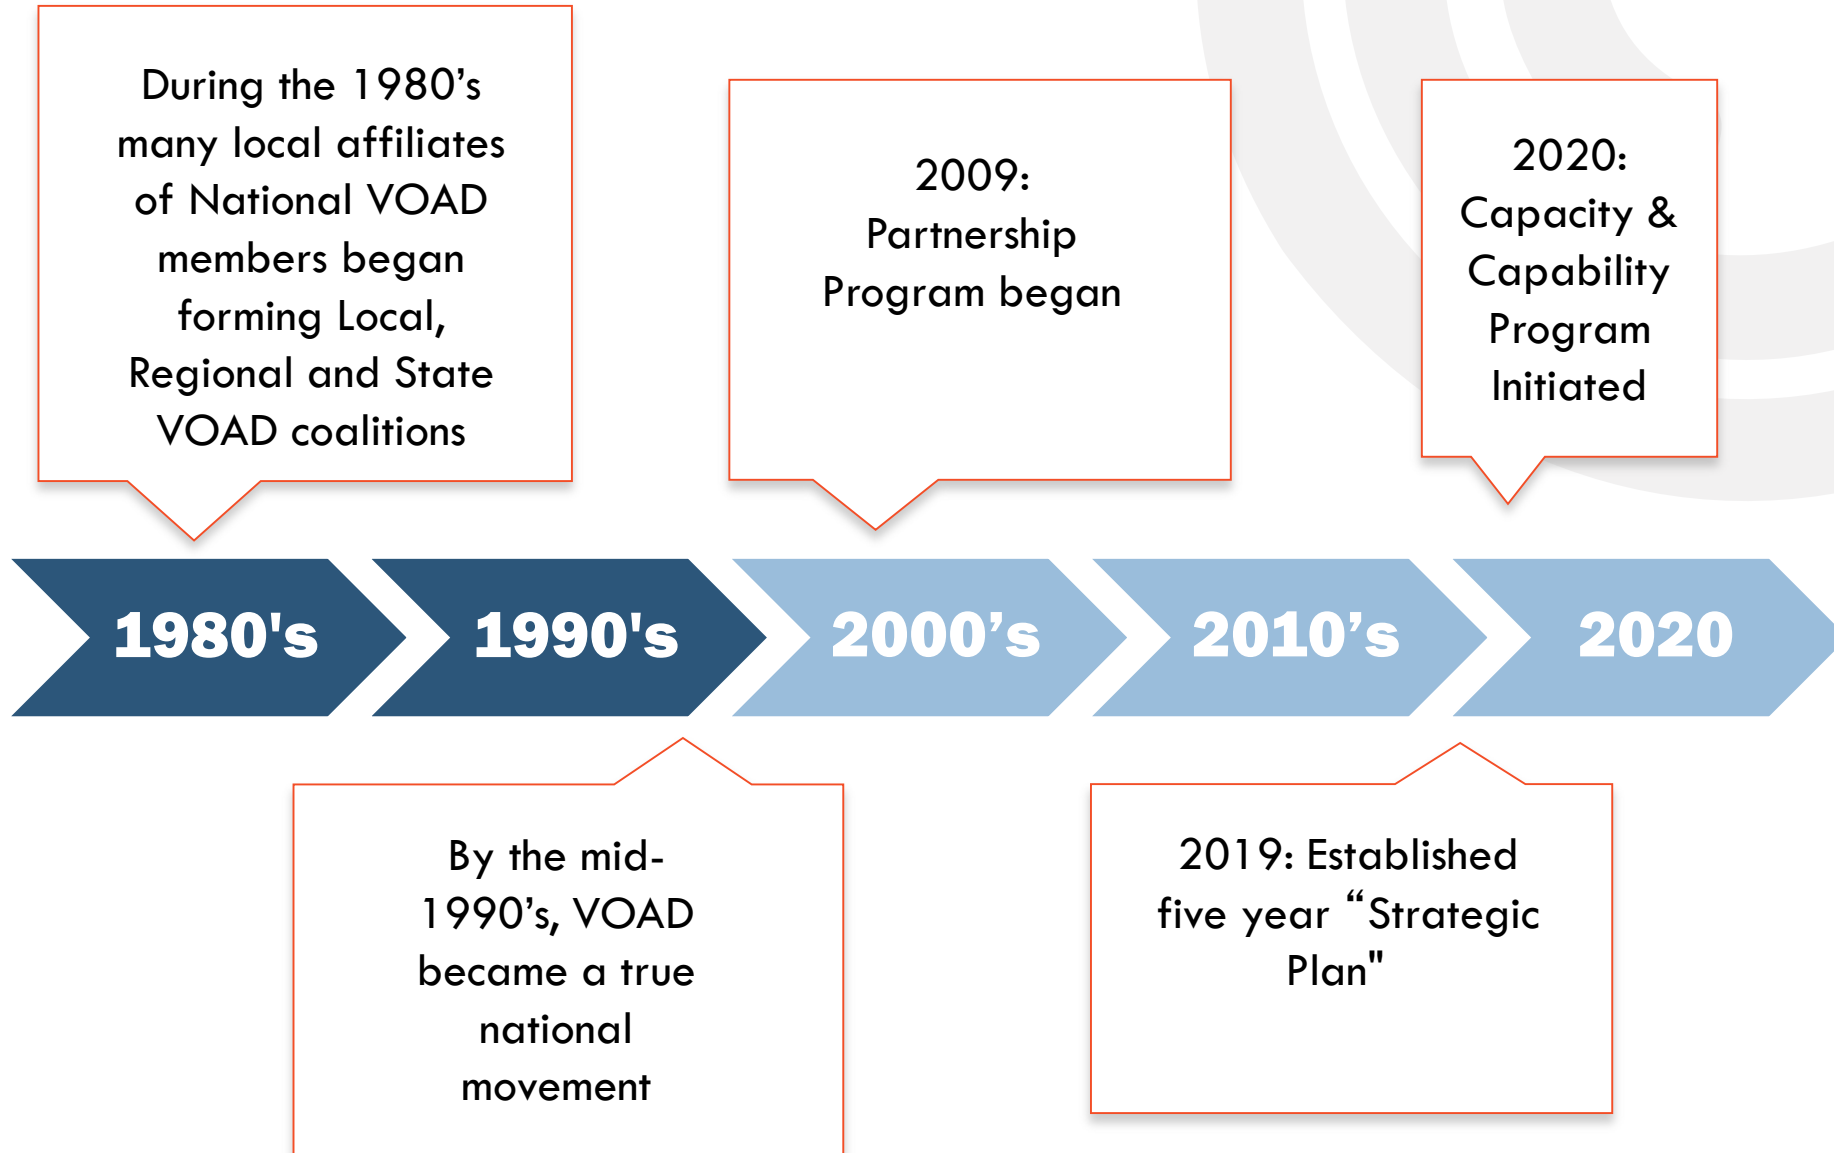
During the 1980’s many local affiliates of National VOAD members began forming Local, Regional and State VOAD coalitions

2009: Partnership Program began

2020: Capacity & Capability Program Initiated

1980's

1990's

2000’s

2010’s

2020

By the mid-1990’s, VOAD became a true national movement

2019: Established five year “Strategic Plan"